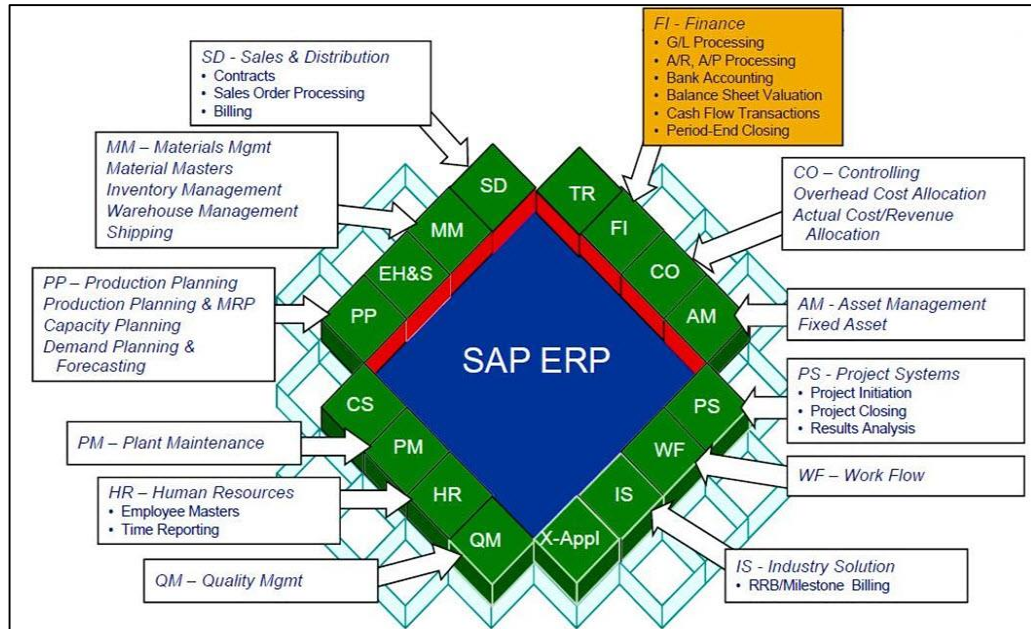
SD - Sales & Distribution
• Contracts
• Sales Order Processing
• Billing

FI - Finance
• G/L Processing
• A/R, A/P Processing
• Bank Accounting
• Balance Sheet Valuation
• Cash Flow Transactions
• Period-End Closing

MM – Materials Mgmt
Material Masters
Inventory Management
Warehouse Management
Shipping

CO – Controlling
Overhead Cost Allocation
Actual Cost/Revenue Allocation

PP – Production Planning
Production Planning & MRP
Capacity Planning
Demand Planning & Forecasting

AM - Asset Management
Fixed Asset

PS - Project Systems
• Project Initiation
• Project Closing
• Results Analysis

PM – Plant Maintenance

WF – Work Flow

HR – Human Resources
• Employee Masters
• Time Reporting

QM – Quality Mgmt

IS - Industry Solution
• RRB/Milestone Billing

SD
TR
MM
FI
EH&S
CO
PP
AM
SAP ERP
CS
PS
PM
WF
HR
IS
QM
X-Appl